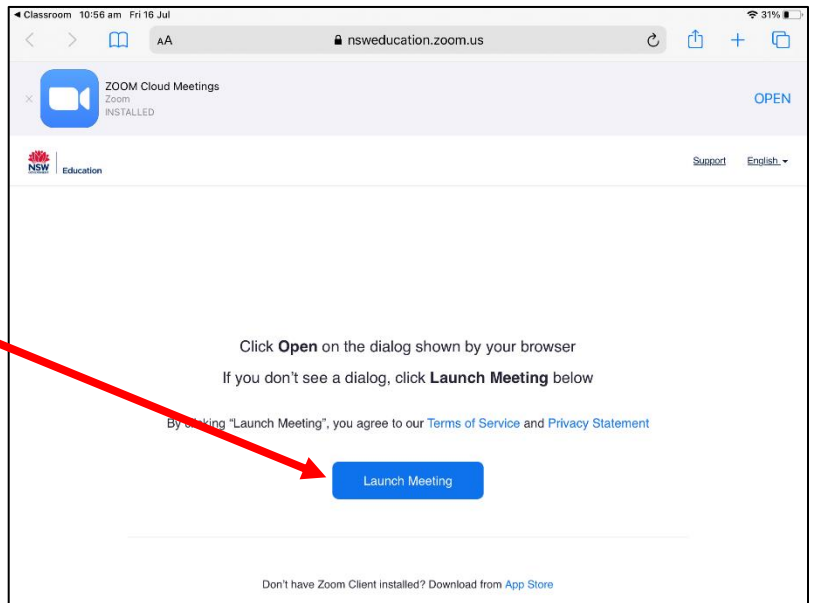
◂ Classroom 10:56 am Fri 16 Jul

31%

AA

nsweducation.zoom.us

ZOOM Cloud Meetings
Zoom
INSTALLED

OPEN

NSW
Education

Support English

Click **Open** on the dialog shown by your browser

If you don't see a dialog, click **Launch Meeting** below

By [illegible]king "Launch Meeting", you agree to our Terms of Service and Privacy Statement

Launch Meeting

Don't have Zoom Client installed? Download from App Store